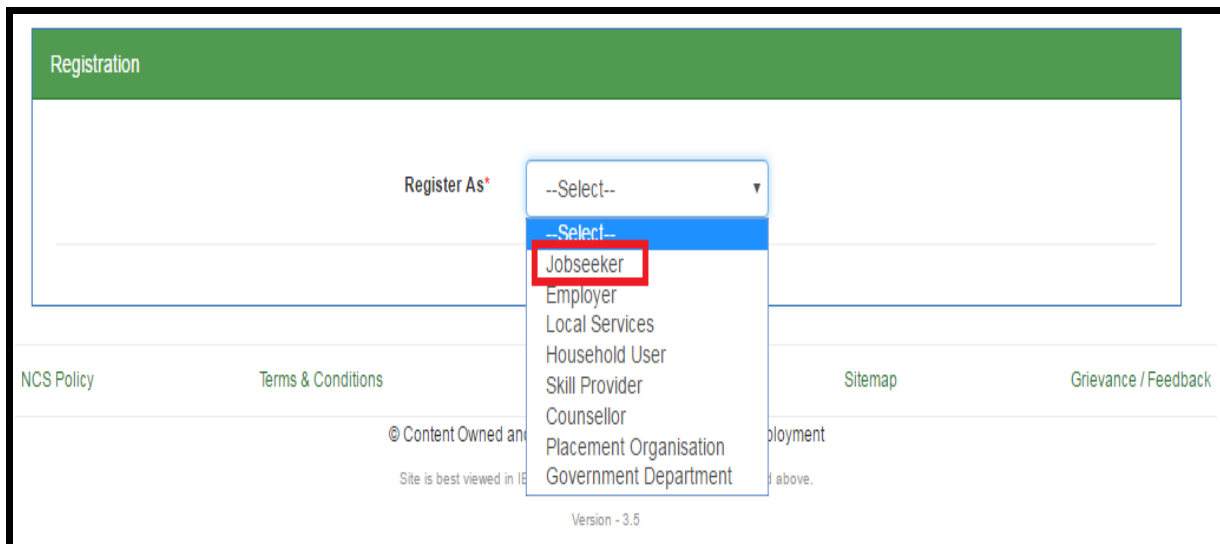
Registration

Register As*

--Select--

--Select--
Jobseeker
Employer
Local Services
Household User
Skill Provider
Counsellor
Placement Organisation
Government Department

NCS Policy

Terms & Conditions

Sitemap

Grievance / Feedback

© Content Owned and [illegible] ployment

Site is best viewed in IE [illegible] d above.

Version - 3.5